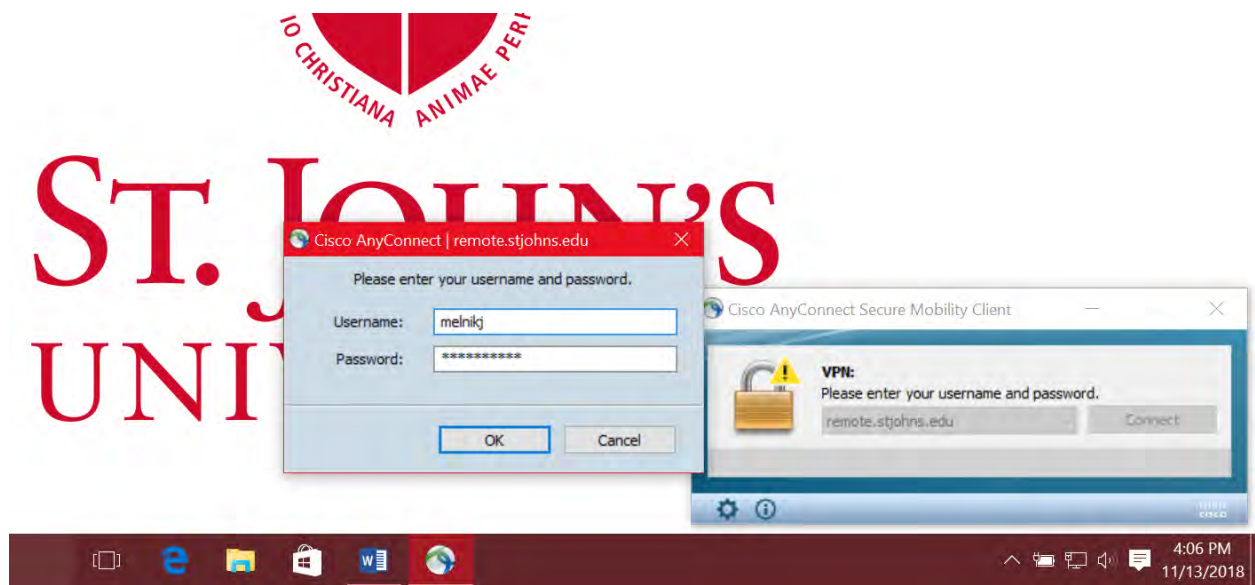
IO CHRISTIANA ANIMAE PER

ST. J

UNIV

Cisco AnyConnect | remote.stjohns.edu

Please enter your username and password.

Username: melnikj

Password: ***********

OK Cancel

Cisco AnyConnect Secure Mobility Client

VPN:
Please enter your username and password.

remote.stjohns.edu

Connect

cisco

4:06 PM
11/13/2018